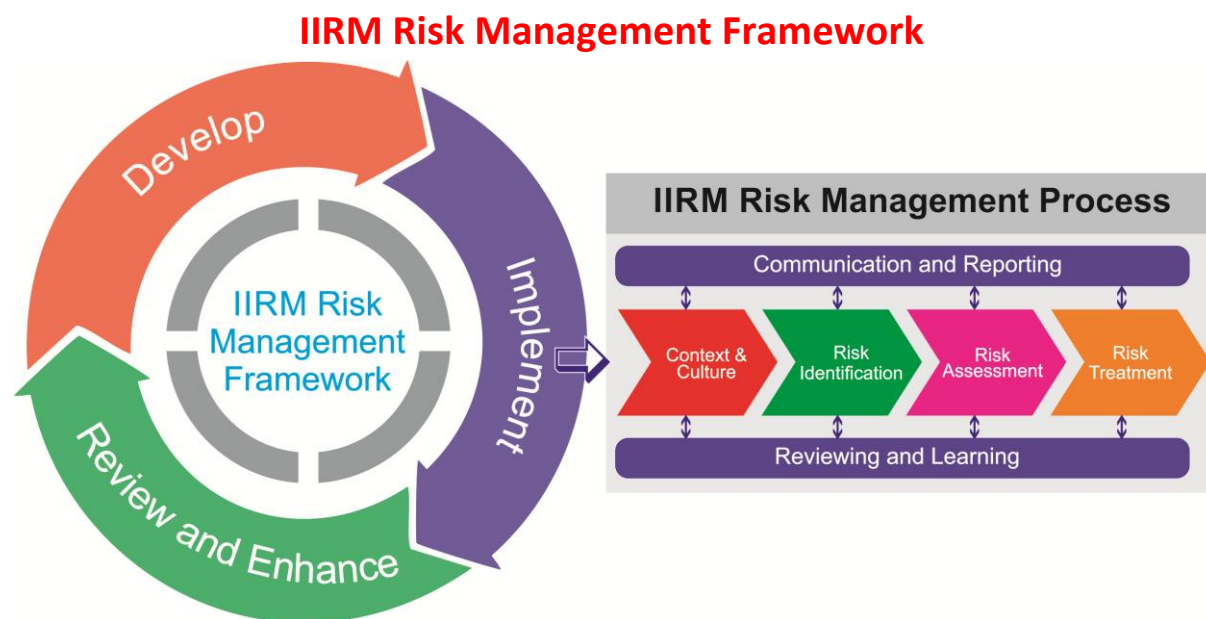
IIRM Risk Management Framework

Develop

Implement

Review and Enhance

IIRM Risk Management Framework

IIRM Risk Management Process

Communication and Reporting

Context & Culture

Risk Identification

Risk Assessment

Risk Treatment

Reviewing and Learning